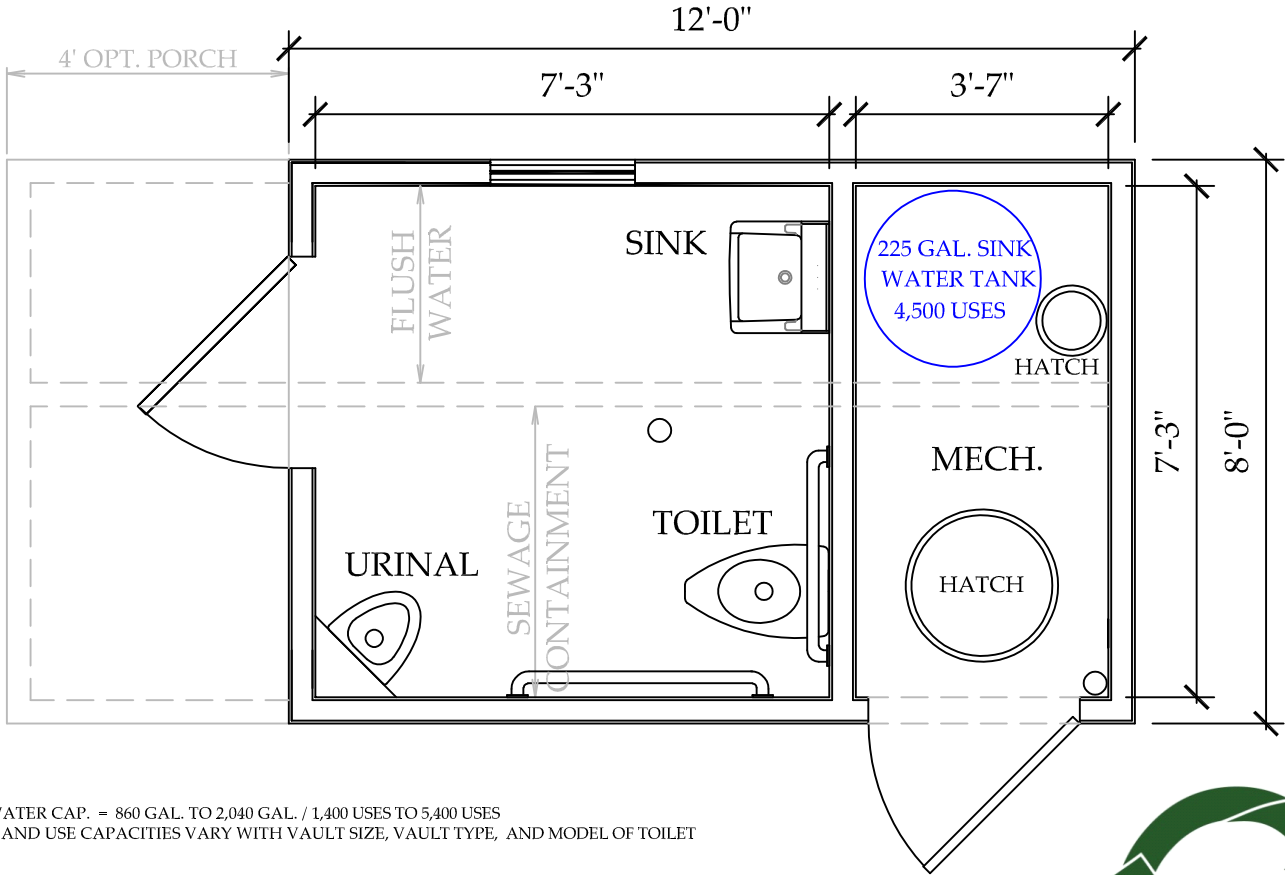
12'-0"

4' OPT. PORCH

7'-3"

3'-7"

SINK

FLUSH WATER

225 GAL. SINK WATER TANK 4,500 USES

HATCH

MECH.

7'-3"

8'-0"

SEWAGE CONTAINMENT

TOILET

URINAL

HATCH

ATER CAP. = 860 GAL. TO 2,040 GAL. / 1,400 USES TO 5,400 USES
AND USE CAPACITIES VARY WITH VAULT SIZE, VAULT TYPE, AND MODEL OF TOILET